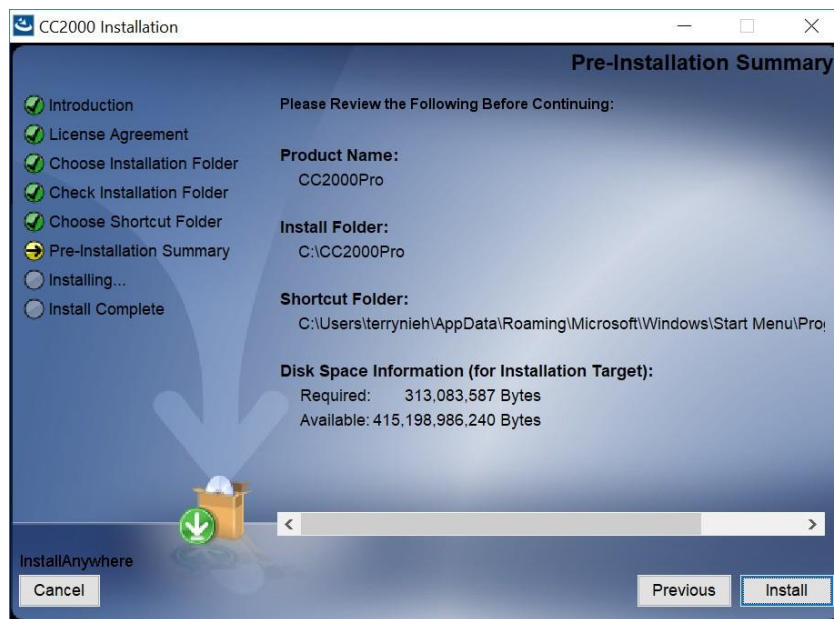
CC2000 Installation

Pre-Installation Summary

Introduction
License Agreement
Choose Installation Folder
Check Installation Folder
Choose Shortcut Folder
Pre-Installation Summary
Installing...
Install Complete

Please Review the Following Before Continuing:

Product Name:
CC2000Pro

Install Folder:
C:\CC2000Pro

Shortcut Folder:
C:\Users\terrynieh\AppData\Roaming\Microsoft\Windows\Start Menu\Pro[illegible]

Disk Space Information (for Installation Target):
Required: 313,083,587 Bytes
Available: 415,198,986,240 Bytes

InstallAnywhere
Cancel
Previous
Install